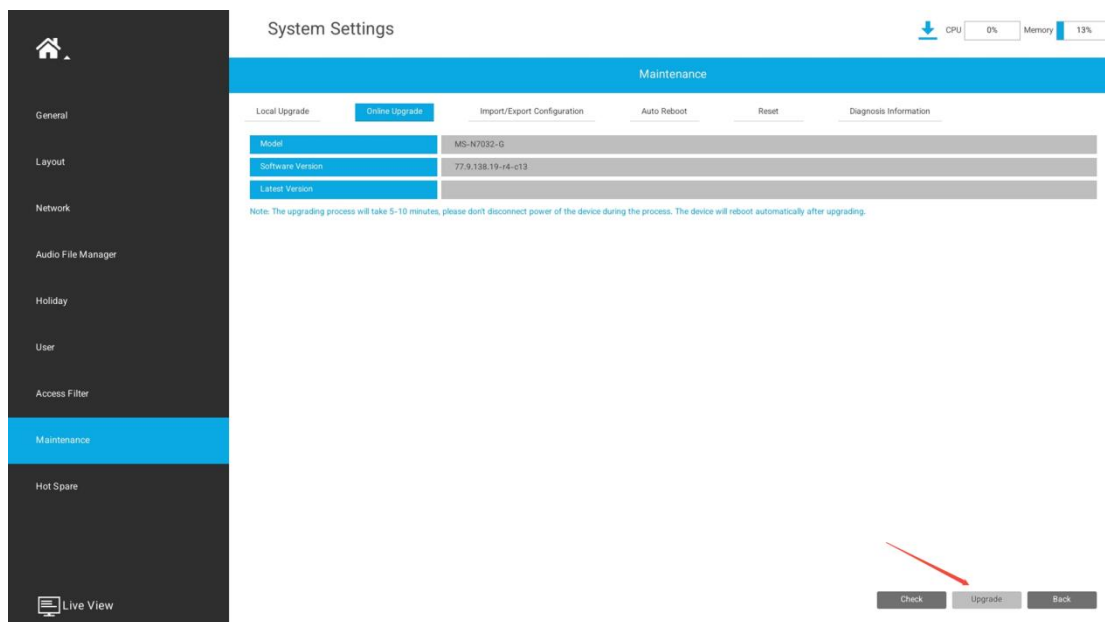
System Settings

CPU 0% Memory 13%

Maintenance

Local Upgrade | Online Upgrade | Import/Export Configuration | Auto Reboot | Reset | Diagnosis Information

| Model | MS-N7032-G |
|---|---|
| Software Version | 77.9.138.19-r4-c13 |
| Latest Version | |

Note: The upgrading process will take 5-10 minutes, please don't disconnect power of the device during the process. The device will reboot automatically after upgrading.

General
Layout
Network
Audio File Manager
Holiday
User
Access Filter
Maintenance
Hot Spare

Live View

Check Upgrade Back